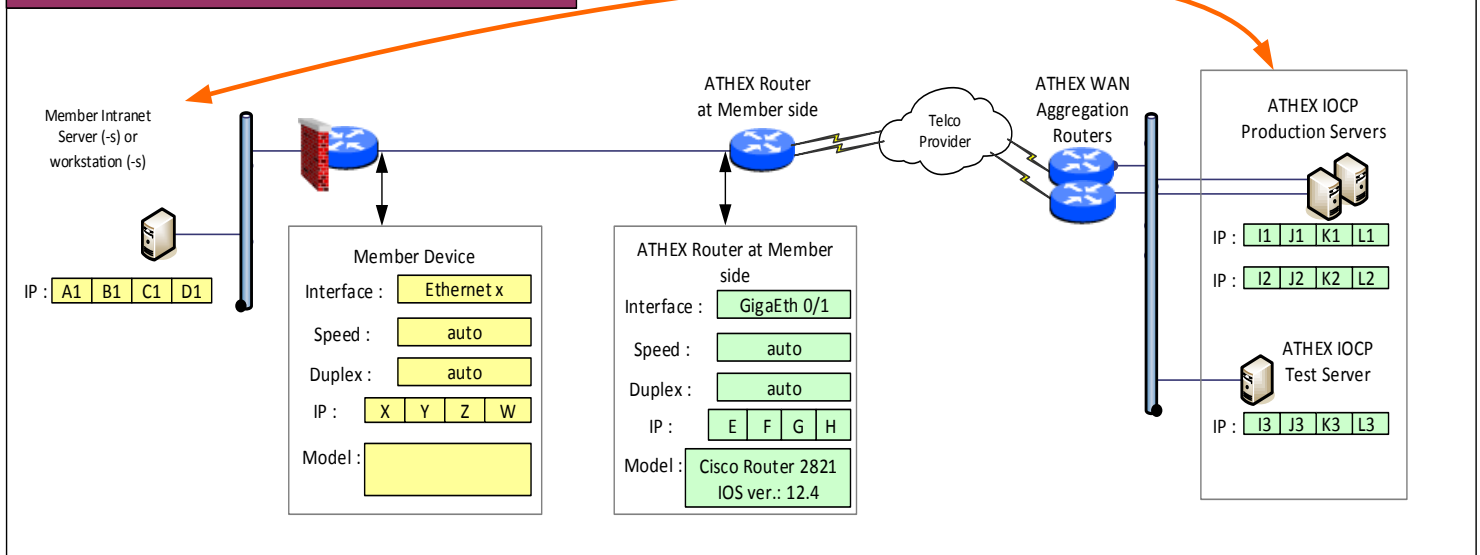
Member Intranet Server (-s) or workstation (-s)

IP :
| A1 | B1 | C1 | D1 |
|---|---|---|---|

Member Device

Interface : Ethernet x

Speed : auto

Duplex : auto

IP :
| X | Y | Z | W |
|---|---|---|---|

Model :

ATHEX Router at Member side

Telco Provider

ATHEX Router at Member side

Interface : GigaEth 0/1

Speed : auto

Duplex : auto

IP :
| E | F | G | H |
|---|---|---|---|

Model : Cisco Router 2821 IOS ver.: 12.4

ATHEX WAN Aggregation Routers

ATHEX IOCP Production Servers

IP :
| I1 | J1 | K1 | L1 |
|---|---|---|---|

IP :
| I2 | J2 | K2 | L2 |
|---|---|---|---|

ATHEX IOCP Test Server

IP :
| I3 | J3 | K3 | L3 |
|---|---|---|---|